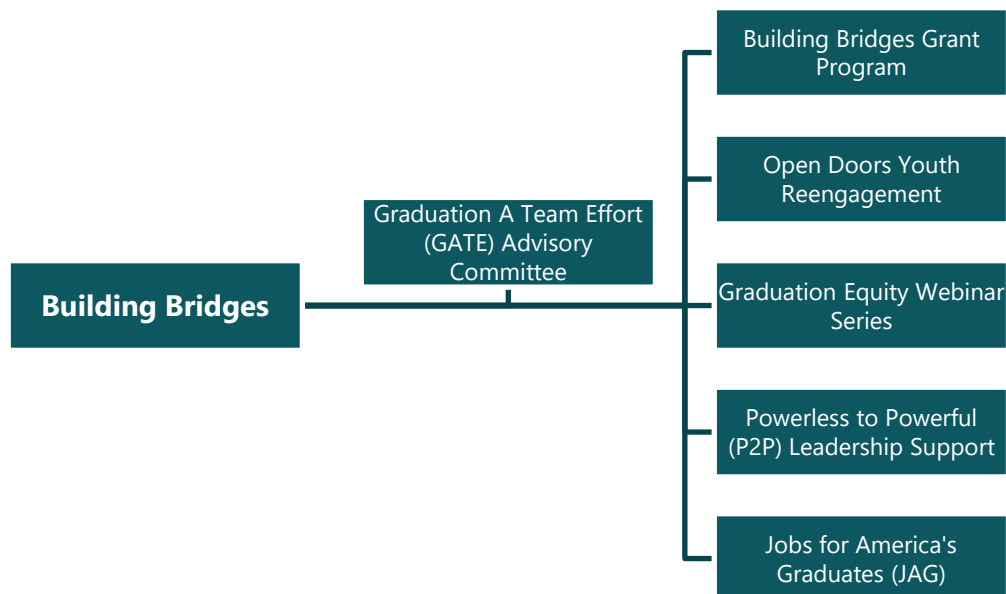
Building Bridges

Graduation A Team Effort (GATE) Advisory Committee

Building Bridges Grant Program

Open Doors Youth Reengagement

Graduation Equity Webinar Series

Powerless to Powerful (P2P) Leadership Support

Jobs for America's Graduates (JAG)